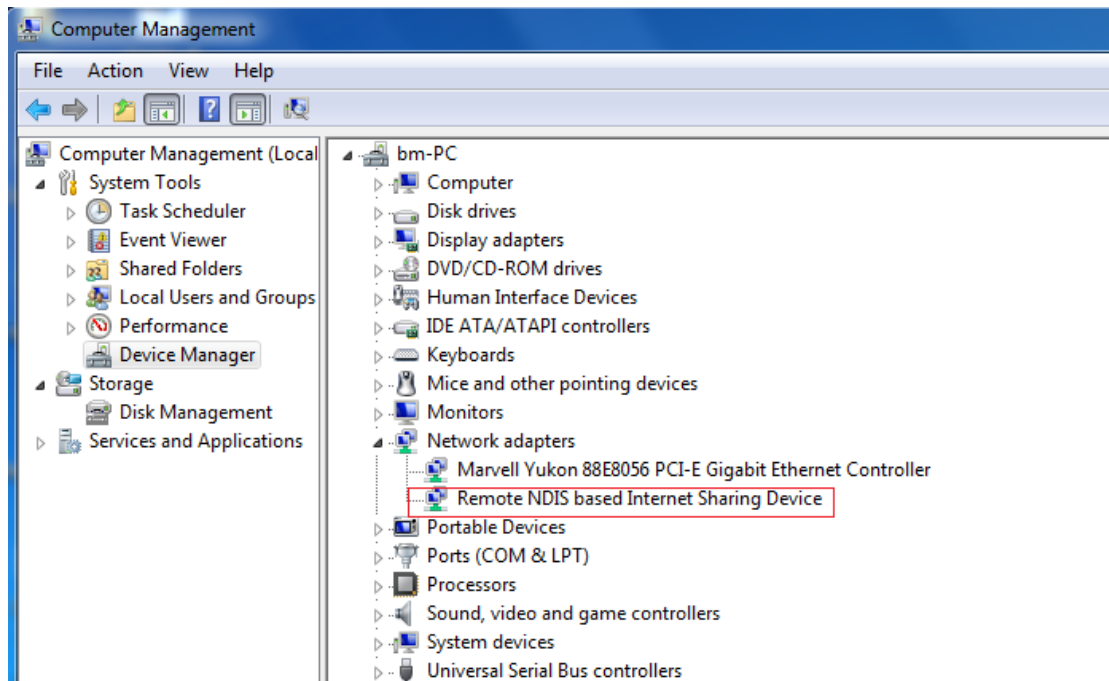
Computer Management

File Action View Help

Computer Management (Local
System Tools
Task Scheduler
Event Viewer
Shared Folders
Local Users and Groups
Performance
Device Manager
Storage
Disk Management
Services and Applications

bm-PC
Computer
Disk drives
Display adapters
DVD/CD-ROM drives
Human Interface Devices
IDE ATA/ATAPI controllers
Keyboards
Mice and other pointing devices
Monitors
Network adapters
Marvell Yukon 88E8056 PCI-E Gigabit Ethernet Controller
Remote NDIS based Internet Sharing Device
Portable Devices
Ports (COM & LPT)
Processors
Sound, video and game controllers
System devices
Universal Serial Bus controllers